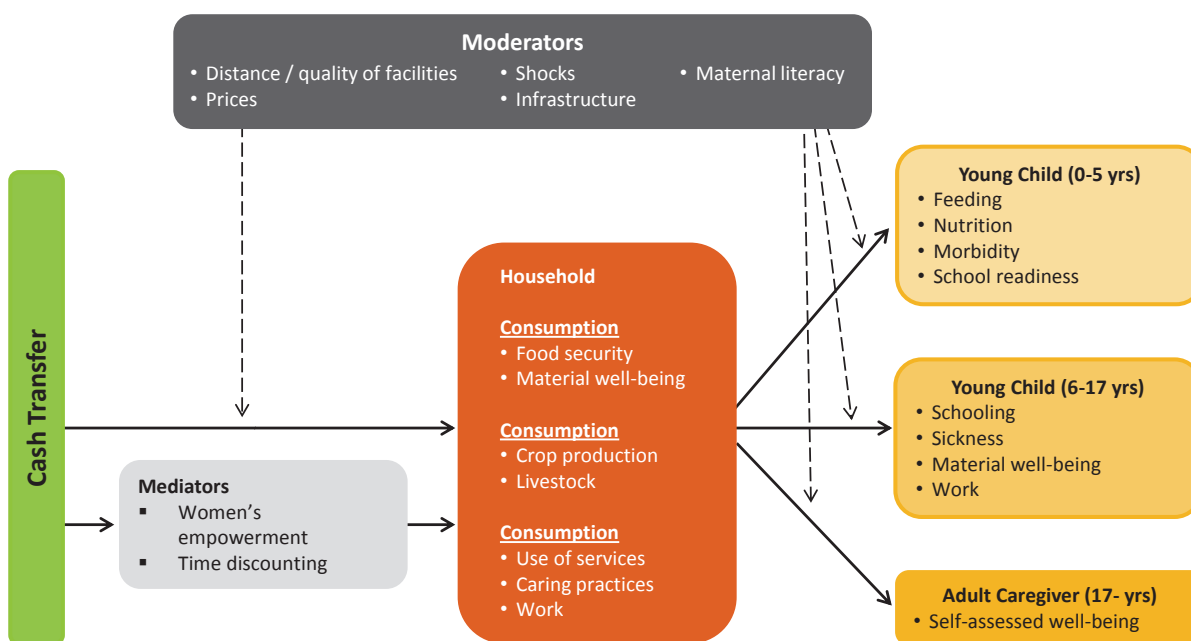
Moderators
• Distance / quality of facilities
• Prices
• Shocks
• Infrastructure
• Maternal literacy

Cash Transfer

Mediators
▪ Women's empowerment
▪ Time discounting

Household

Consumption
• Food security
• Material well-being

Consumption
• Crop production
• Livestock

Consumption
• Use of services
• Caring practices
• Work

Young Child (0-5 yrs)
• Feeding
• Nutrition
• Morbidity
• School readiness

Young Child (6-17 yrs)
• Schooling
• Sickness
• Material well-being
• Work

Adult Caregiver (17- yrs)
• Self-assessed well-being